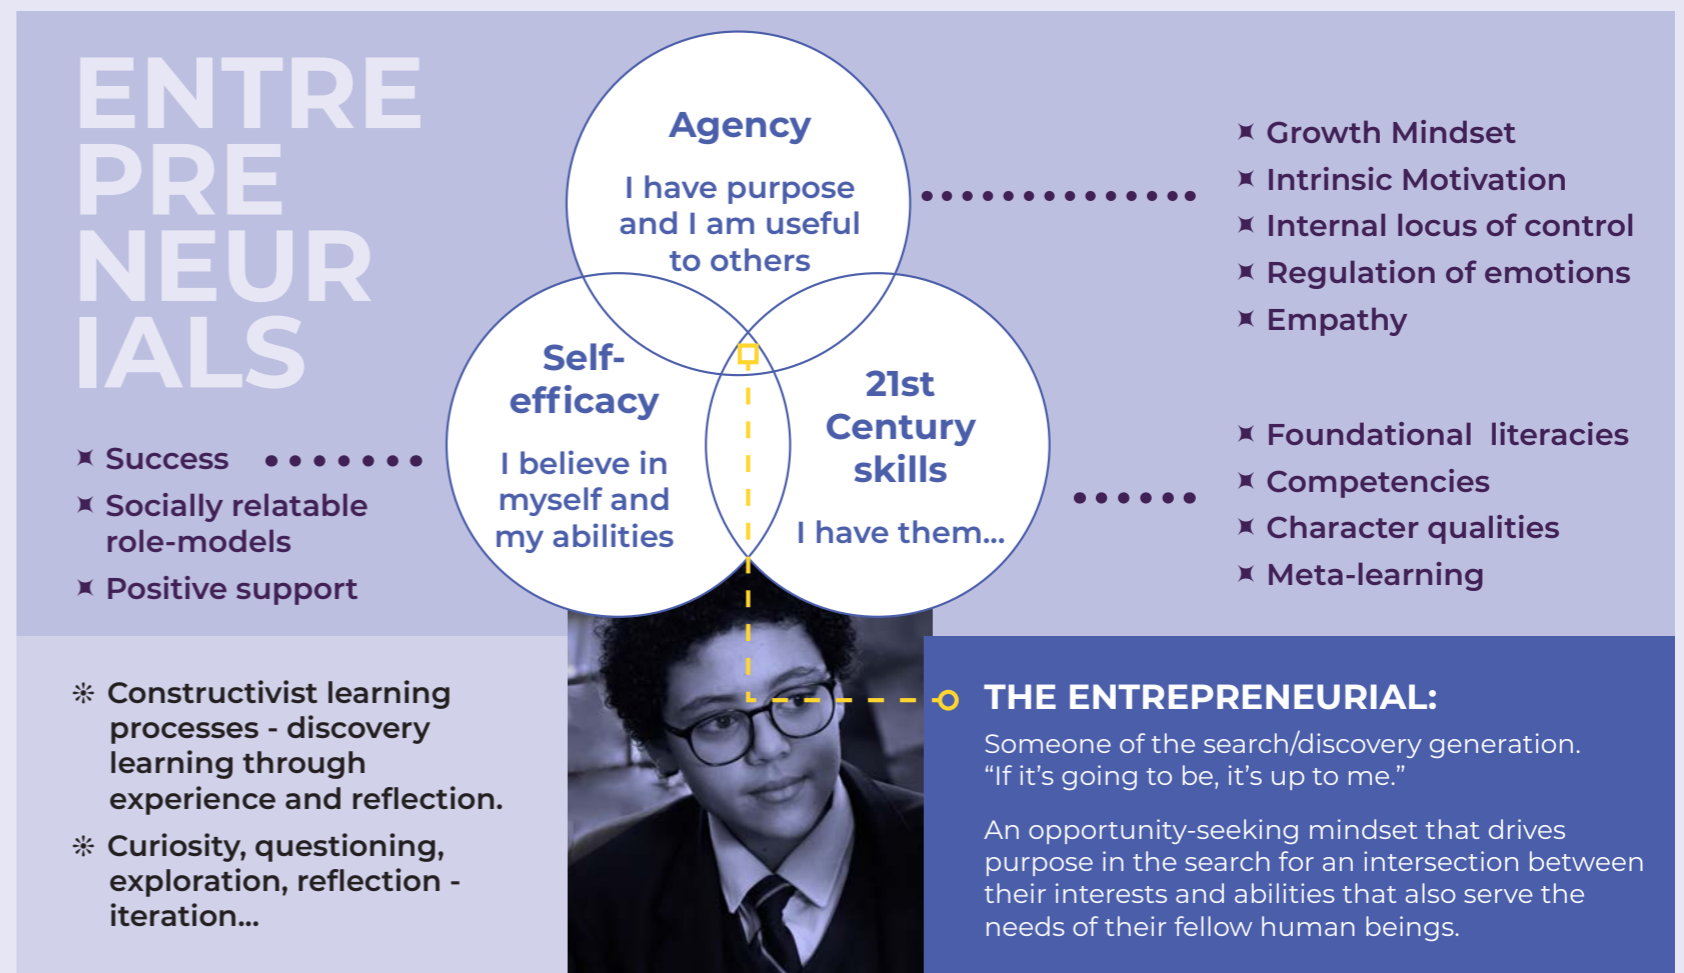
ENTRE
PRE
NEUR
IALS

Agency

I have purpose and I am useful to others

Self-efficacy

I believe in myself and my abilities

21st Century skills

I have them...

Growth Mindset
Intrinsic Motivation
Internal locus of control
Regulation of emotions
Empathy

Success
Socially relatable role-models
Positive support

Foundational literacies
Competencies
Character qualities
Meta-learning

Constructivist learning processes - discovery learning through experience and reflection.

Curiosity, questioning, exploration, reflection - iteration...

THE ENTREPRENEURIAL:

Someone of the search/discovery generation. “If it’s going to be, it’s up to me.”

An opportunity-seeking mindset that drives purpose in the search for an intersection between their interests and abilities that also serve the needs of their fellow human beings.